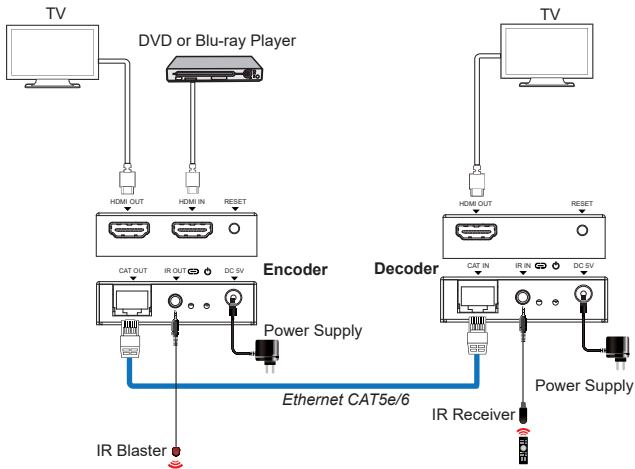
TV

DVD or Blu-ray Player

TV

HDMI OUT

HDMI IN

RESET

HDMI OUT

RESET

CAT OUT

IR OUT

DC 5V

Encoder

Decoder

CAT IN

IR IN

DC 5V

Power Supply

Power Supply

Ethernet CAT5e/6

IR Receiver

IR Blaster